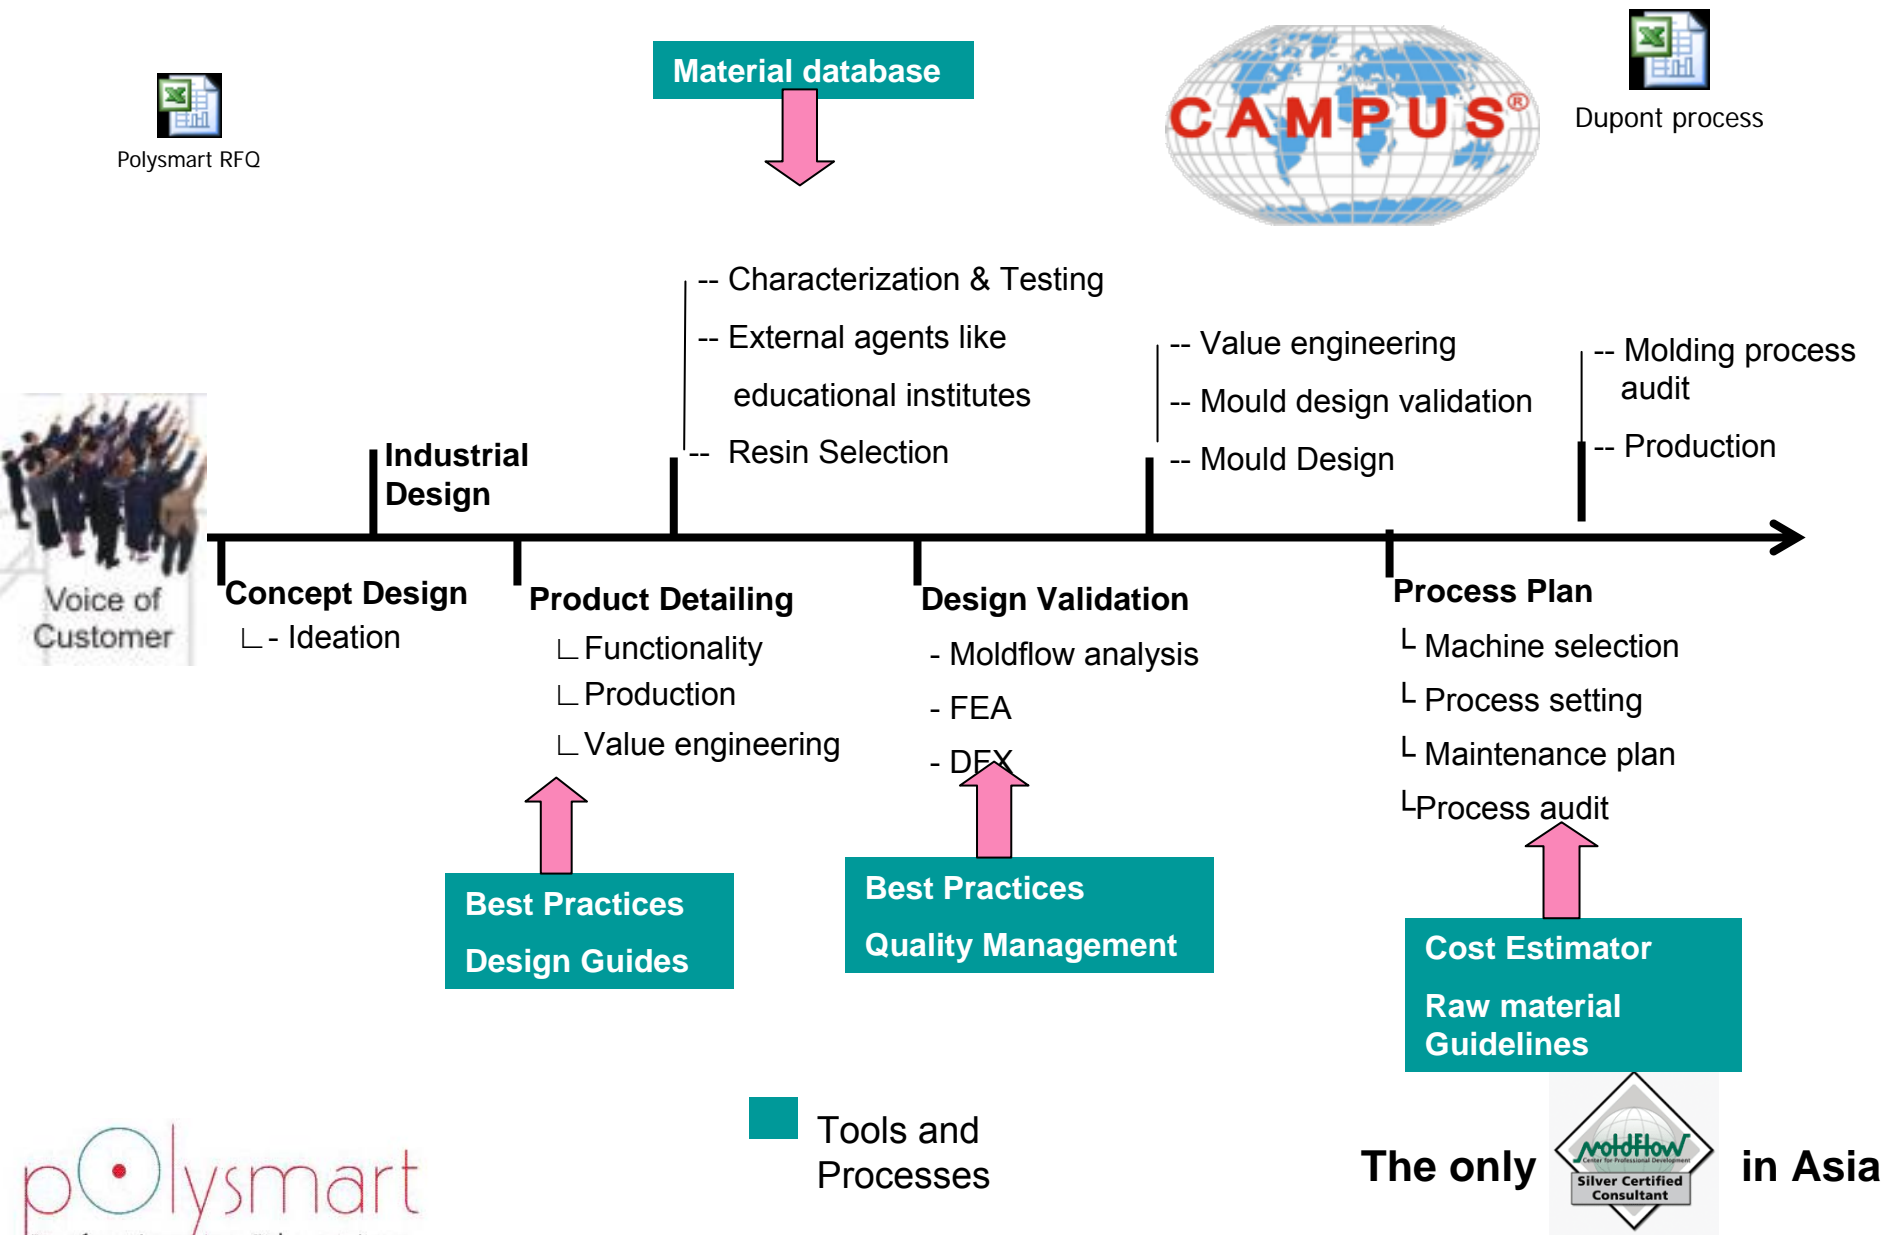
Polysmart RFQ

Material database

CAMPUS®

Dupont process

-- Characterization & Testing

-- External agents like educational institutes

-- Resin Selection

-- Value engineering

-- Mould design validation

-- Mould Design

-- Molding process audit

-- Production

Voice of Customer

Industrial Design

Concept Design

∟- Ideation

Product Detailing

∟Functionality

∟Production

∟Value engineering

Design Validation

- Moldflow analysis

- FEA

- DFX

Process Plan

└ Machine selection

└ Process setting

└ Maintenance plan

└Process audit

Best Practices

Design Guides

Best Practices

Quality Management

Cost Estimator

Raw material Guidelines

polysmart

Tools and Processes

The only

Moldflow Center for Professional Development Silver Certified Consultant

in Asia